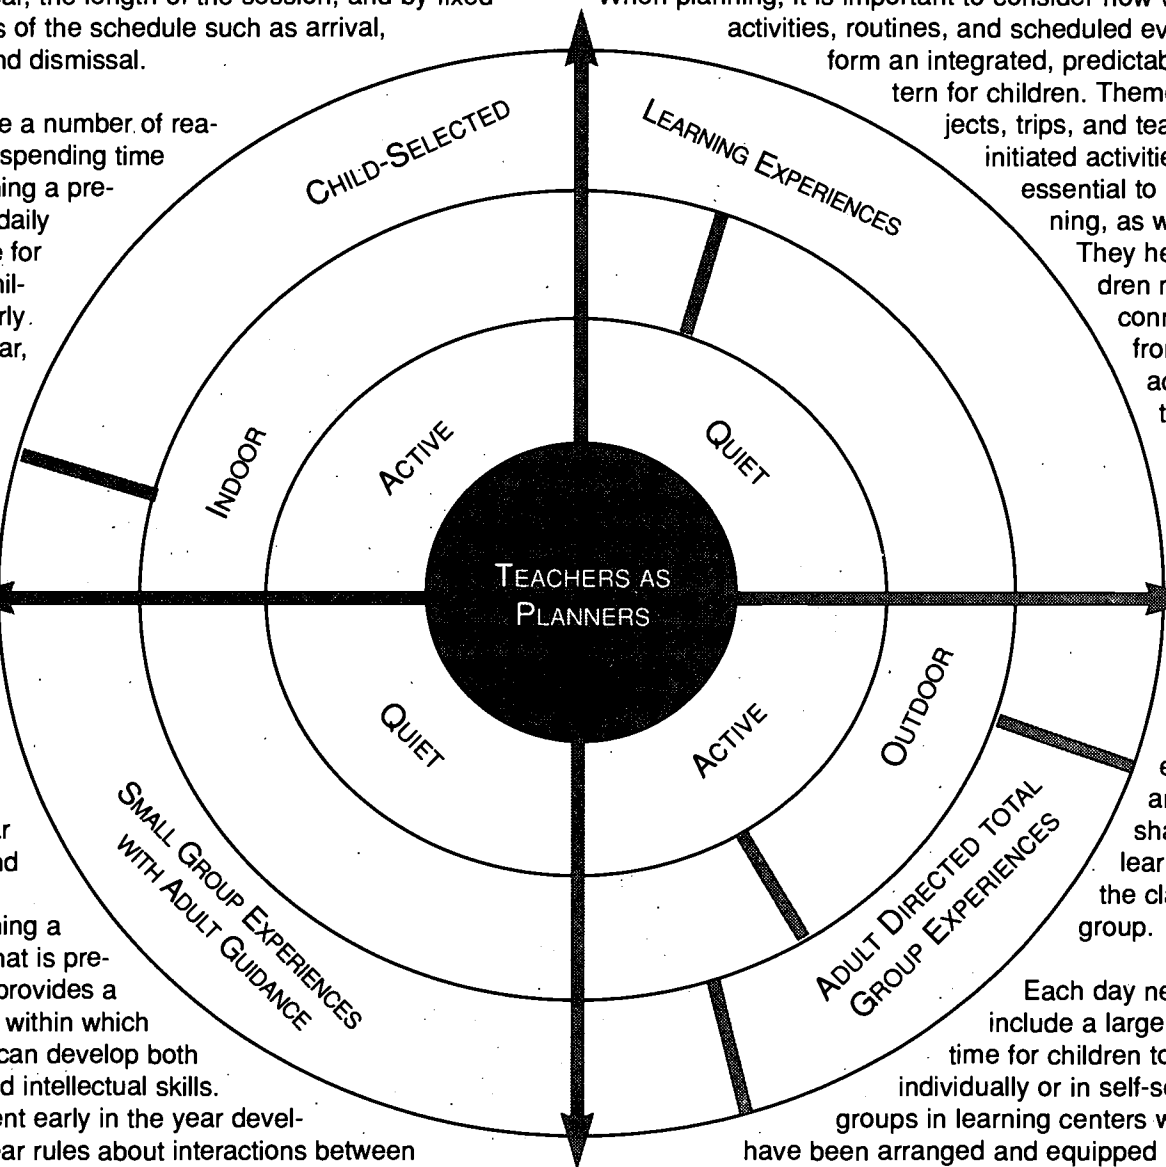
ar, the length of the session, and by fixed s of the schedule such as arrival, nd dismissal.

e a number of rea- spending time ing a pre- daily e for hil- rly ar,

r nd

ing a hat is pre- provides a within which can develop both d intellectual skills. ent early in the year devel- ear rules about interactions between

When planning, it is important to consider how activities, routines, and scheduled ev form an integrated, predictab tern for children. Theme jects, trips, and tea initiated activitie essential to ning, as w They he dren r conn fron ac t

e ar sha lear the cla group.

Each day ne include a large time for children to individually or in self-se groups in learning centers w have been arranged and equipped

CHILD-SELECTED

LEARNING EXPERIENCES

INDOOR

ACTIVE

QUIET

TEACHERS AS PLANNERS

QUIET

ACTIVE

OUTDOOR

SMALL GROUP EXPERIENCES WITH ADULT GUIDANCE

ADULT DIRECTED TOTAL GROUP EXPERIENCES